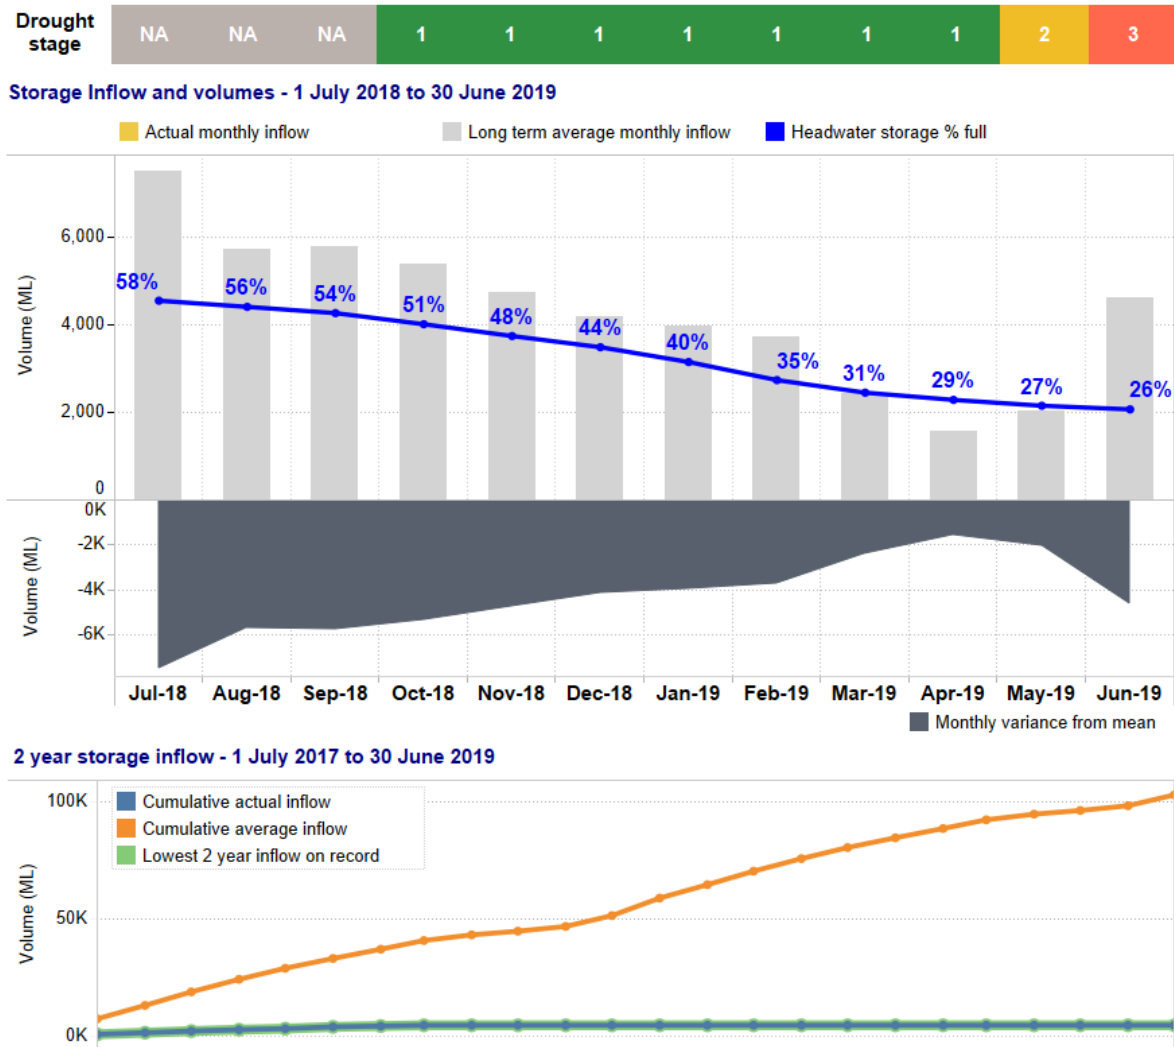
Drought stage | NA | NA | NA | 1 | 1 | 1 | 1 | 1 | 1 | 1 | 2 | 3

Storage Inflow and volumes - 1 July 2018 to 30 June 2019

Actual monthly inflow
Long term average monthly inflow
Headwater storage % full

Volume (ML)
6,000
4,000
2,000
0

58%
56%
54%
51%
48%
44%
40%
35%
31%
29%
27%
26%

Volume (ML)
0K
-2K
-4K
-6K

Jul-18
Aug-18
Sep-18
Oct-18
Nov-18
Dec-18
Jan-19
Feb-19
Mar-19
Apr-19
May-19
Jun-19

Monthly variance from mean

2 year storage inflow - 1 July 2017 to 30 June 2019

Cumulative actual inflow
Cumulative average inflow
Lowest 2 year inflow on record

Volume (ML)
100K
50K
0K